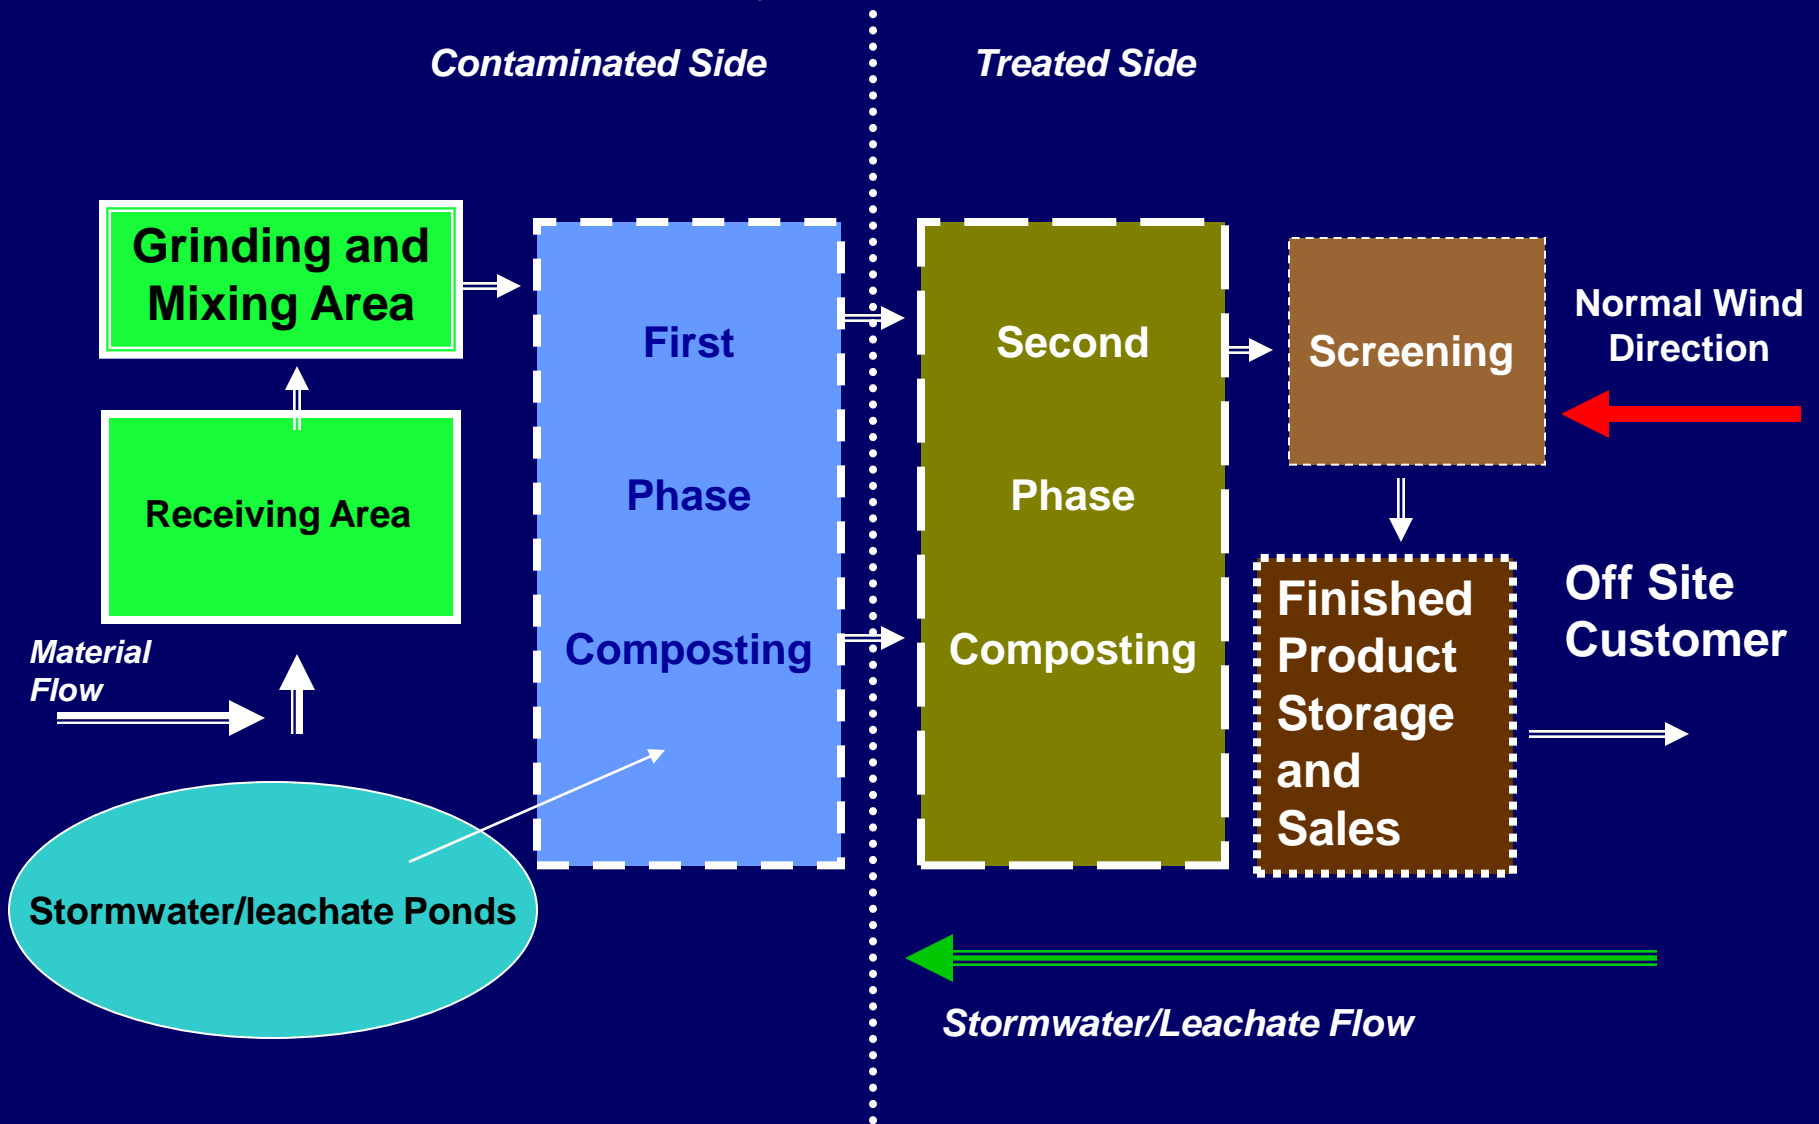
Contaminated Side

Treated Side

Grinding and Mixing Area

Receiving Area

Material Flow

First

Phase

Composting

Second

Phase

Composting

Screening

Normal Wind Direction

Finished Product Storage and Sales

Off Site Customer

Stormwater/leachate Ponds

Stormwater/Leachate Flow